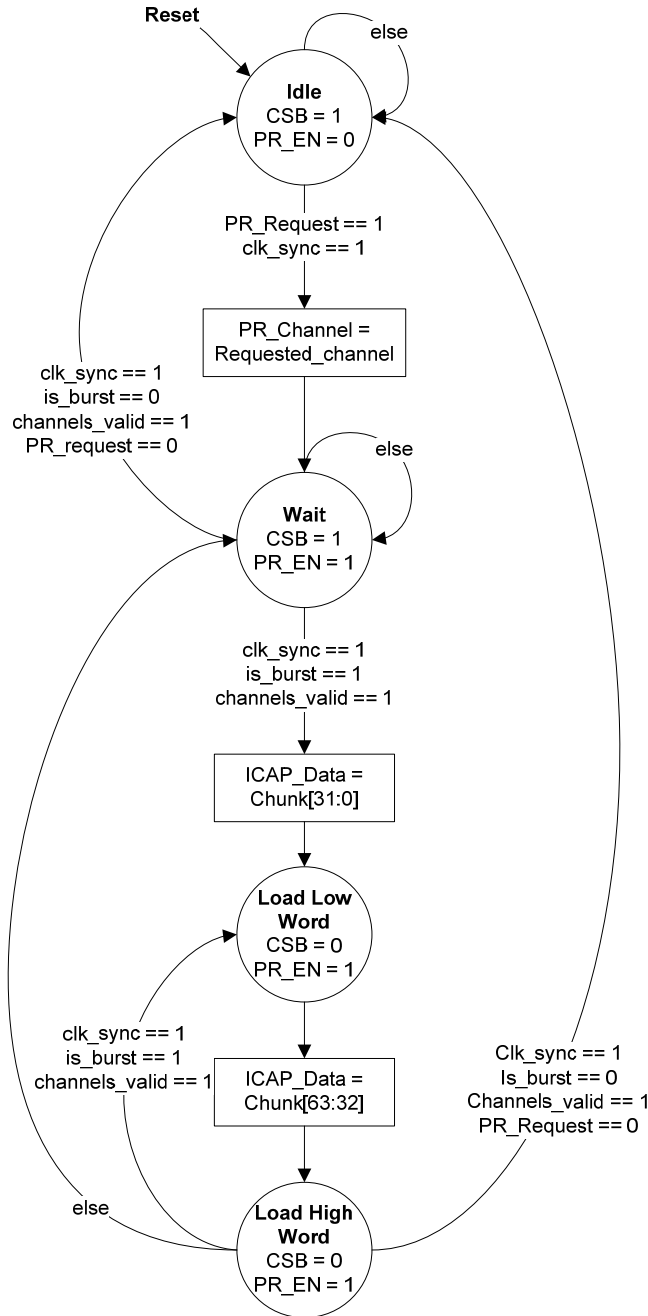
Reset

else

Idle
CSB = 1
PR_EN = 0

PR_Request == 1
clk_sync == 1

PR_Channel =
Requested_channel

clk_sync == 1
is_burst == 0
channels_valid == 1
PR_request == 0

else

Wait
CSB = 1
PR_EN = 1

clk_sync == 1
is_burst == 1
channels_valid == 1

ICAP_Data =
Chunk[31:0]

Load Low Word
CSB = 0
PR_EN = 1

clk_sync == 1
is_burst == 1
channels_valid == 1

ICAP_Data =
Chunk[63:32]

Clk_sync == 1
Is_burst == 0
Channels_valid == 1
PR_Request == 0

else

Load High Word
CSB = 0
PR_EN = 1